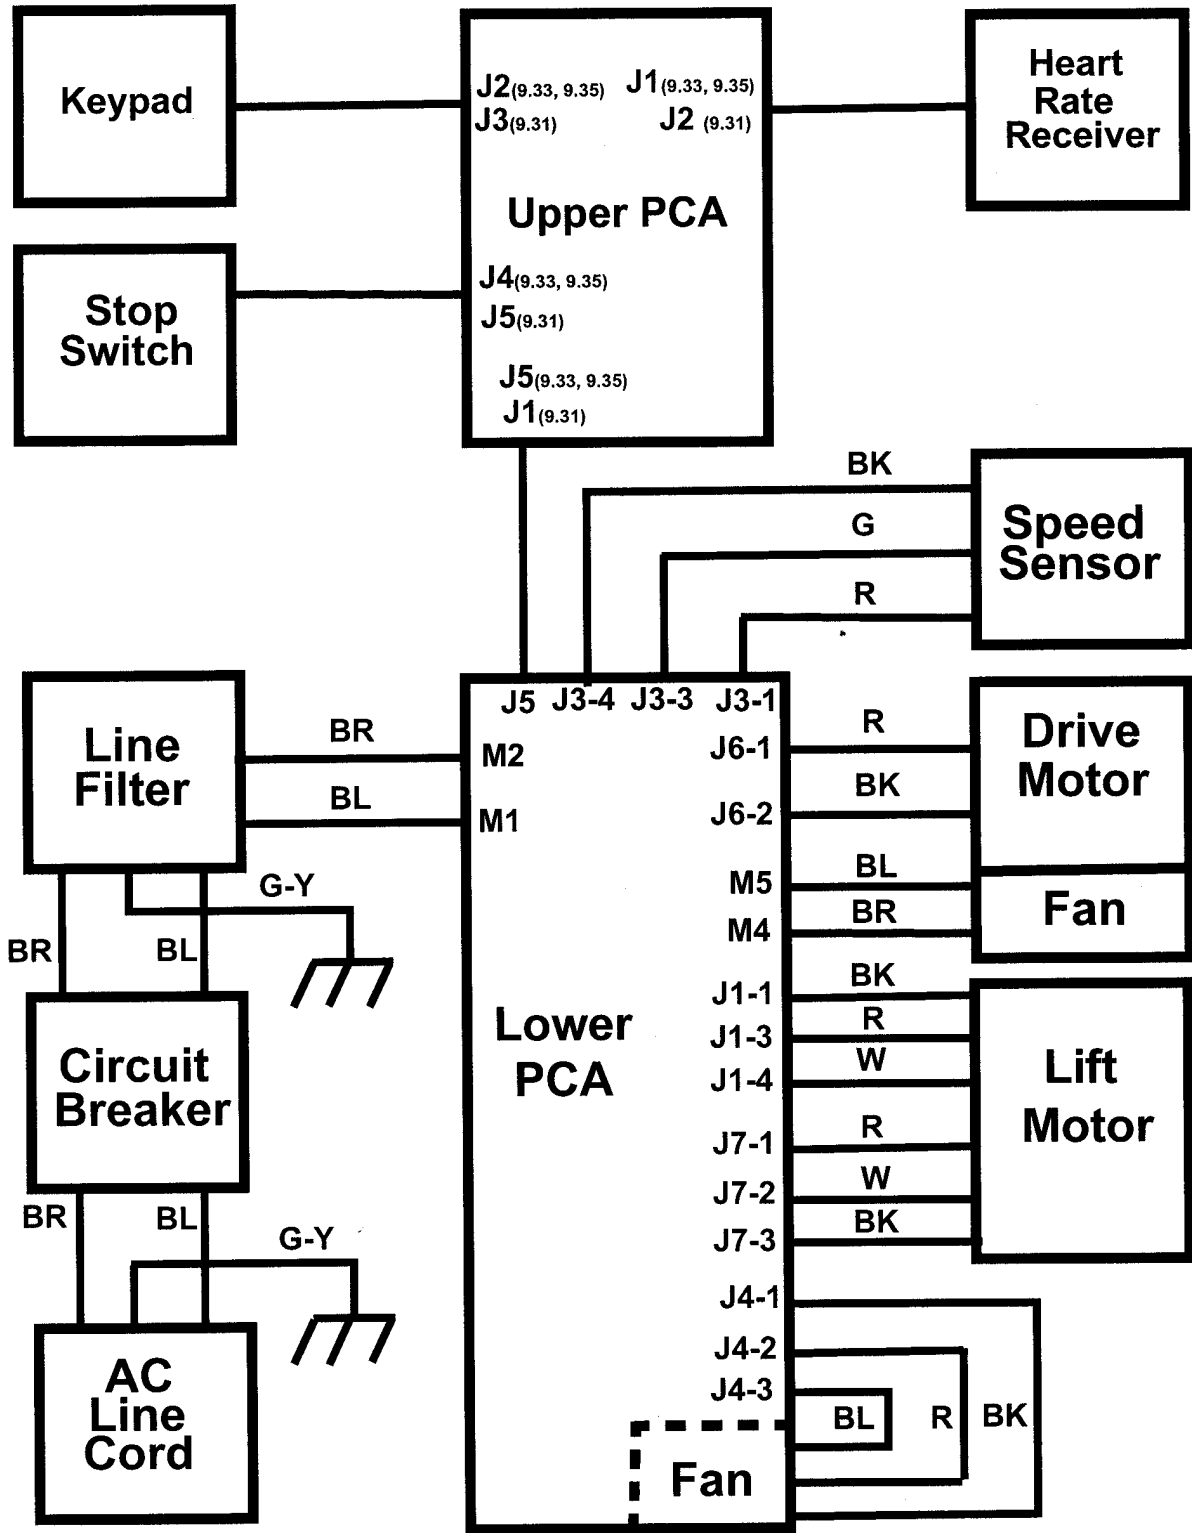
Keypad

J2(9.33, 9.35)
J3(9.31)

J1(9.33, 9.35)
J2 (9.31)

Heart Rate Receiver

Upper PCA

Stop Switch

J4(9.33, 9.35)
J5(9.31)

J5(9.33, 9.35)
J1(9.31)

BK
G
R

Speed Sensor

Line Filter

BR
BL

J5 J3-4 J3-3 J3-1

M2
M1

J6-1
J6-2

R
BK

Drive Motor

M5
M4

BL
BR

Fan

G-Y

BR
BL

Circuit Breaker

Lower PCA

J1-1
J1-3
J1-4

BK
R
W

Lift Motor

J7-1
J7-2
J7-3

R
W
BK

BR
BL
G-Y

AC Line Cord

J4-1
J4-2
J4-3

BL
R
BK

Fan